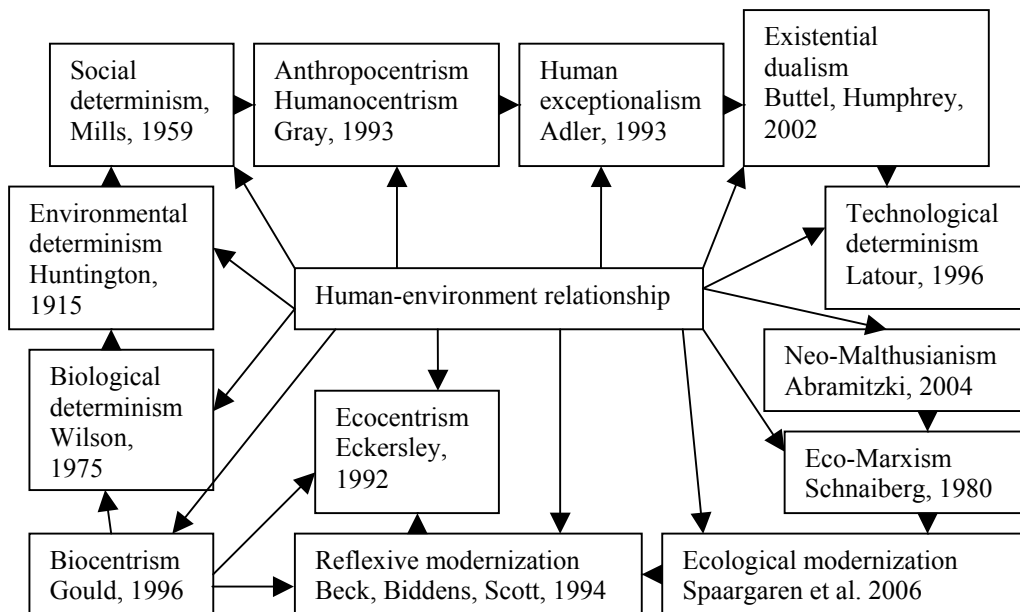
Social determinism, Mills, 1959

Anthropocentrism Humanocentrism Gray, 1993

Human exceptionalism Adler, 1993

Existential dualism Buttel, Humphrey, 2002

Environmental determinism Huntington, 1915

Technological determinism Latour, 1996

Human-environment relationship

Neo-Malthusianism Abramitzki, 2004

Biological determinism Wilson, 1975

Ecocentrism Eckersley, 1992

Eco-Marxism Schnaiberg, 1980

Biocentrism Gould, 1996

Reflexive modernization Beck, Biddens, Scott, 1994

Ecological modernization Spaargaren et al. 2006